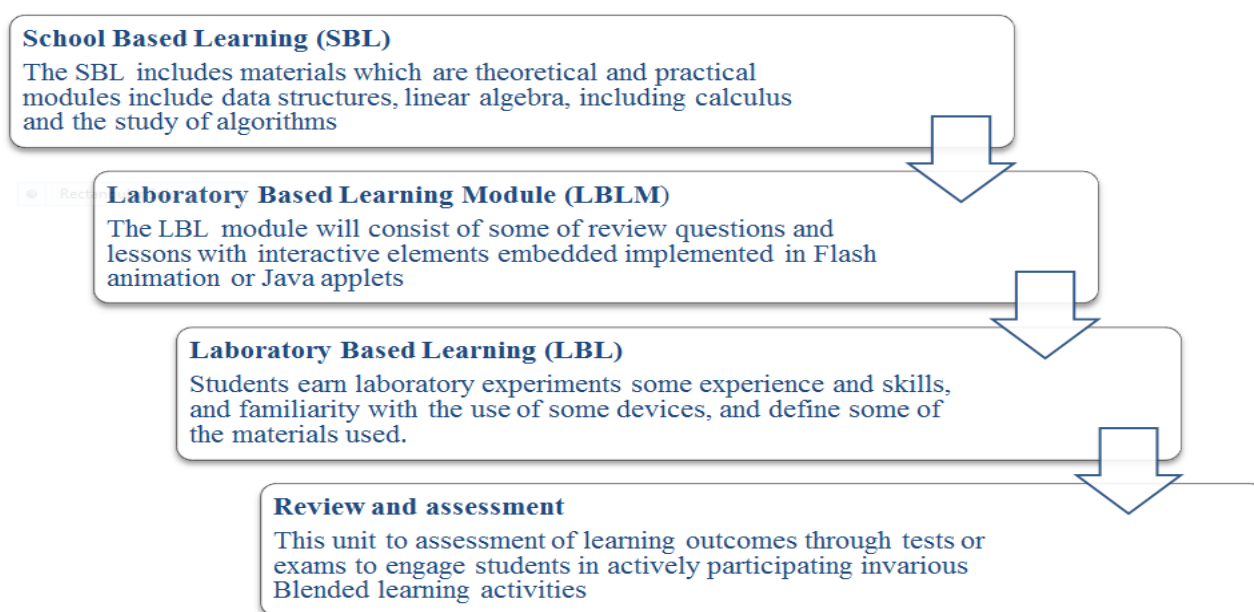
School Based Learning (SBL)
The SBL includes materials which are theoretical and practical modules include data structures, linear algebra, including calculus and the study of algorithms

Rect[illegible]

Laboratory Based Learning Module (LBLM)
The LBL module will consist of some of review questions and lessons with interactive elements embedded implemented in Flash animation or Java applets

Laboratory Based Learning (LBL)
Students earn laboratory experiments some experience and skills, and familiarity with the use of some devices, and define some of the materials used.

Review and assessment
This unit to assessment of learning outcomes through tests or exams to engage students in actively participating invarious Blended learning activities